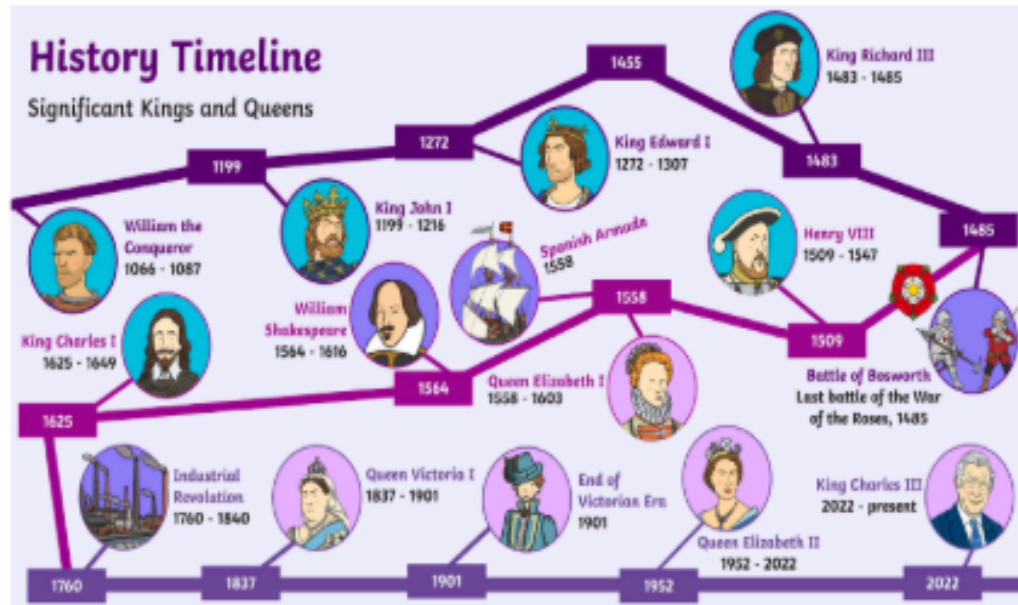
History Timeline

Significant Kings and Queens

1455

King Richard III
1483 - 1485

1272

1199

King Edward I
1272 - 1307

1483

William the Conqueror
1066 - 1087

King John I
1199 - 1216

Spanish Armada
1558

Henry VIII
1509 - 1547

1485

King Charles I
1625 - 1649

William Shakespeare
1564 - 1616

1558

1509

Battle of Bosworth
Last battle of the War of the Roses, 1485

1625

1564

Queen Elizabeth I
1558 - 1603

Industrial Revolution
1760 - 1840

Queen Victoria I
1837 - 1901

End of Victorian Era
1901

Queen Elizabeth II
1952 - 2022

King Charles III
2022 - present

1760

1837

1901

1952

2022